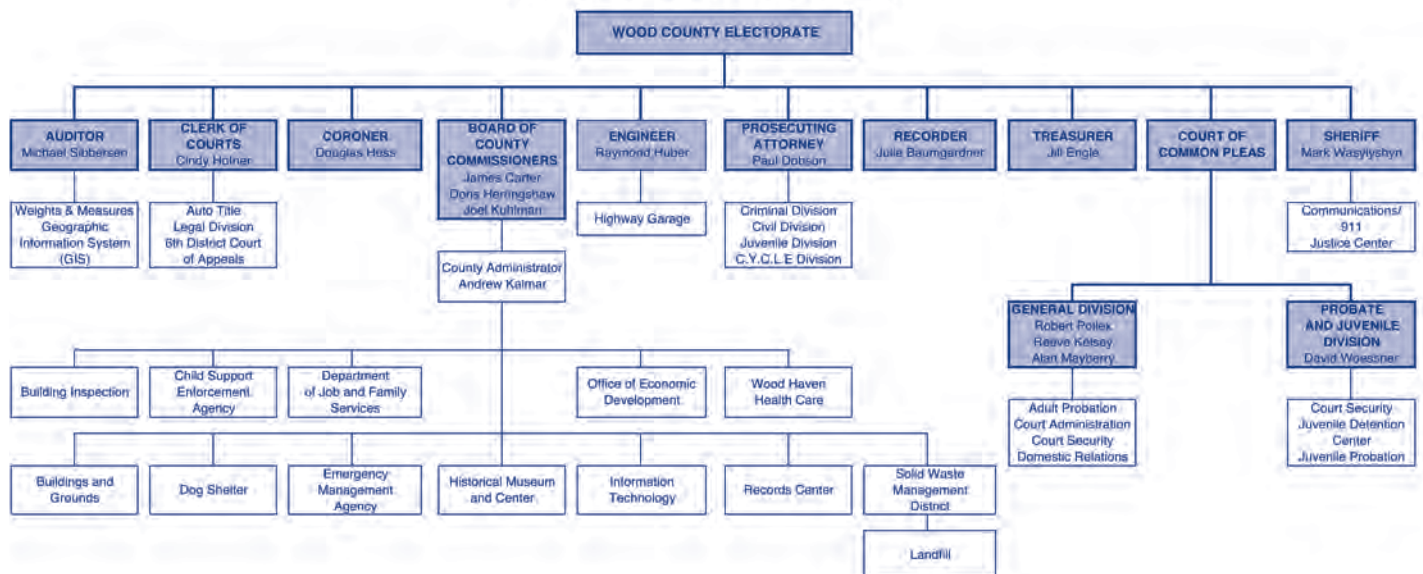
WOOD COUNTY ELECTORATE

AUDITOR
Michael Sibbersen

Weights & Measures
Geographic Information System (GIS)

CLERK OF COURTS
Cindy Hofner

Auto Title
Legal Division
6th District Court of Appeals

CORONER
Douglas Hess

BOARD OF COUNTY COMMISSIONERS
James Carter
Doris Herringshaw
Joel Kuhlman

County Administrator
Andrew Kalmar

ENGINEER
Raymond Huber

Highway Garage

PROSECUTING ATTORNEY
Paul Dobson

Criminal Division
Civil Division
Juvenile Division
C.Y.C.L.E Division

RECORDER
Julie Baumgardner

TREASURER
Jill Engle

COURT OF COMMON PLEAS

SHERIFF
Mark Wasylyshyn

Communications/ 911
Justice Center

GENERAL DIVISION
Robert Pollex
Reeve Kelsey
Alan Mayberry

Adult Probation
Court Administration
Court Security
Domestic Relations

PROBATE AND JUVENILE DIVISION
David Woessner

Court Security
Juvenile Detention Center
Juvenile Probation

Building Inspection

Child Support Enforcement Agency

Department of Job and Family Services

Office of Economic Development

Wood Haven Health Care

Buildings and Grounds

Dog Shelter

Emergency Management Agency

Historical Museum and Center

Information Technology

Records Center

Solid Waste Management District

Landfill